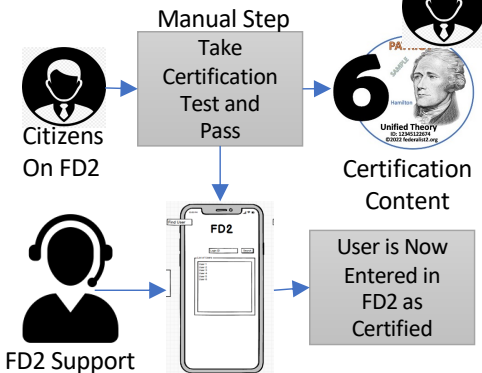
Manual Step

Take Certification Test and Pass

Citizens On FD2

PA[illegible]

SAMPLE

6

Hamilton

Unified Theory
ID: 12345122874
©2022 federalist2.org

Certification Content

Find User

FD2

Login ID

Search

FD2 Support

User is Now Entered in FD2 as Certified